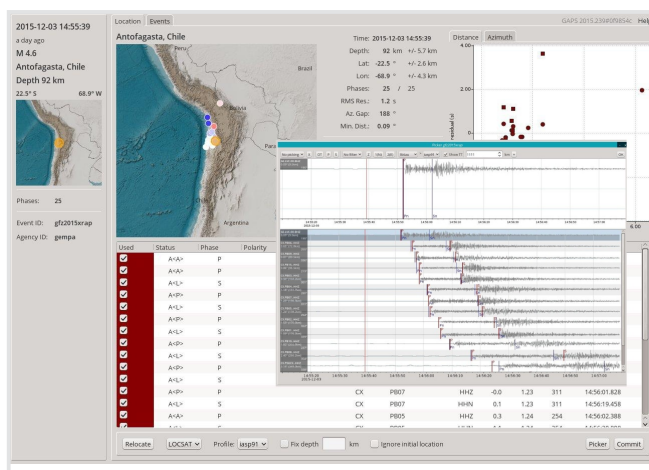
2015-12-03 14:55:39
a day ago
M 4.6
Antofagasta, Chile
Depth 92 km
22.5° S 68.9° W

Phases: 25

Event ID: gfz2015xrap
Agency ID: gempa

Location | Events

GAPS 2015.239#0f9854c Help

Antofagasta, Chile

Peru
Brazil
Bolivia
Paraguay
Argentina
Chile

Time: 2015-12-03 14:55:39
Depth: 92 km +/- 5.7 km
Lat: -22.5 ° +/- 2.6 km
Lon: -68.9 ° +/- 4.3 km
Phases: 25 / 25
RMS Res.: 1.2 s
Az. Gap: 188 °
Min. Dist.: 0.09 °

Distance | Azimuth

4.00
6.00

| Used | Status | Phase | Polarity | | | | | | |
|---|---|---|---|---|---|---|---|---|---|
| ✓ | A<A> | P | | | | | | | |
| ✓ | A<A> | S | | | | | | | |
| ✓ | A<L> | P | | | | | | | |
| ✓ | A<P> | P | | | | | | | |
| ✓ | A<L> | S | | | | | | | |
| ✓ | A<P> | P | | | | | | | |
| ✓ | A<L> | S | | | | | | | |
| ✓ | A<P> | P | | | | | | | |
| ✓ | A<L> | S | | | | | | | |
| ✓ | A<P> | P | | | | | | | |
| ✓ | A<L> | S | | | | | | | |
| ✓ | A<P> | P | | CX | PB07 | HHZ | -0.0 | 1.23 | 311 | 14:56:01.828 |
| ✓ | A<L> | S | | CX | PB07 | HHN | 0.1 | 1.23 | 311 | 14:56:19.458 |
| ✓ | A<A> | P | | CX | PB05 | HHZ | 0.3 | 1.24 | 254 | 14:56:02.388 |

Relocate | LOCSAT | Profile: iasp91 | Fix depth | km | Ignore initial location | Picker | Commit